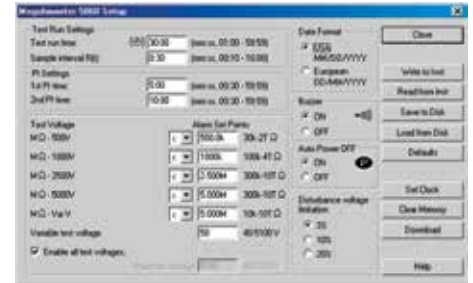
Megohmmeter 5060 Setup

Test Run Settings
Test run time: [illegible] 30:00 (mm:ss, 01:00 - 59:59)
Sample interval R(t): 0:30 (mm:ss, 00:10 - 10:00)

PI Settings
1st PI time: 1:00 (mm:ss, 00:30 - 59:59)
2nd PI time: 10:00 (mm:ss, 00:30 - 59:59)

Test Voltage
Alarm Set Points
MΩ - 500V < 500.0k 30k-2T Ω
MΩ - 1000V < 1000k 100k-4T Ω
MΩ - 2500V < 2.500M 300k-10T Ω
MΩ - 5000V < 5.000M 300k-10T Ω
MΩ - Var V < 5.000M 10k-10T Ω
Variable test voltage 50 40-5100 V
Enable all test voltages
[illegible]

Date Format
USA MM/DD/YYYY
European DD/MM/YYYY

Buzzer
ON
OFF

Auto Power OFF
ON
OFF

Disturbance voltage limitation
3%
10%
20%

Close
Write to Instr
Read from Instr
Save to Disk
Load from Disk
Defaults
Set Clock
Clear Memory
Download
Help